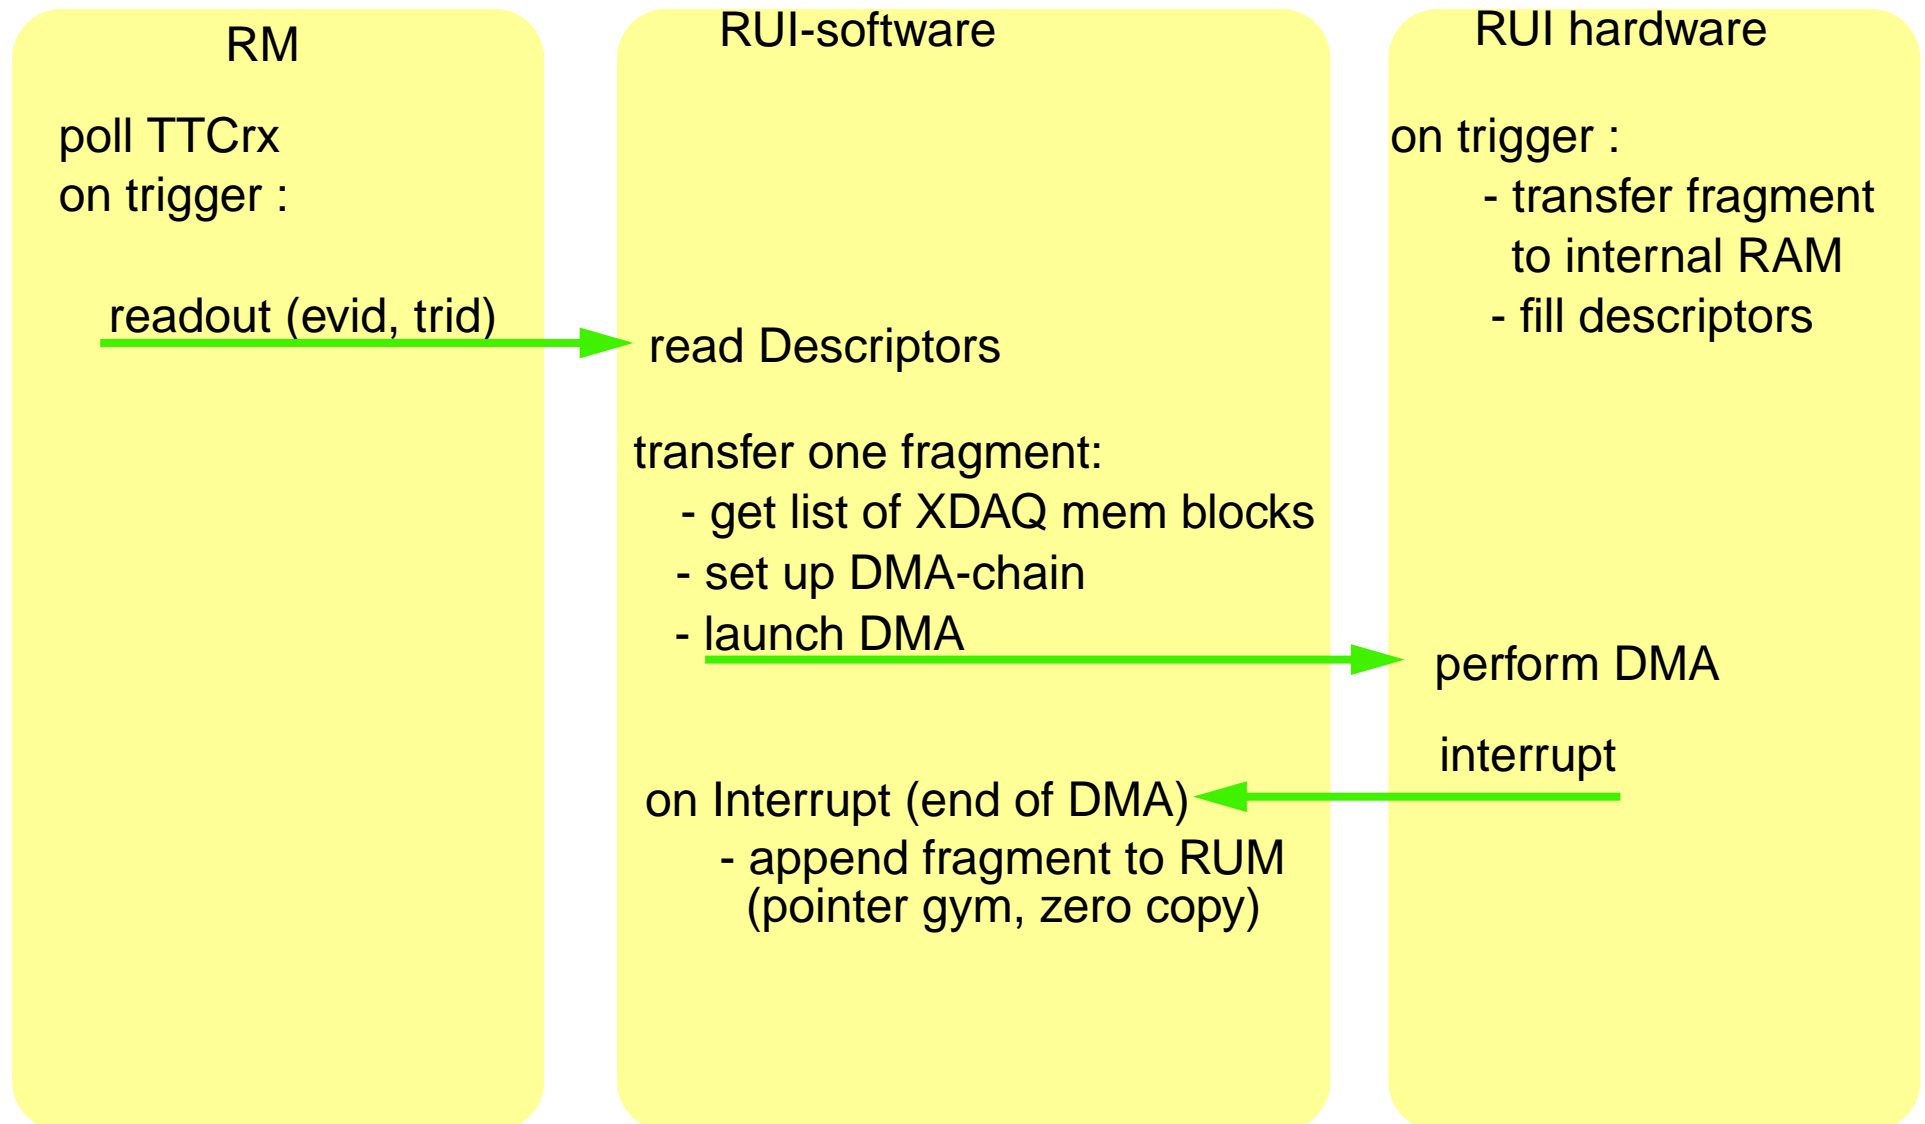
RM

poll TTCrx
on trigger :

readout (evid, trid)

RUI-software

read Descriptors

transfer one fragment:
- get list of XDAQ mem blocks
- set up DMA-chain
- launch DMA

on Interrupt (end of DMA)
- append fragment to RUM (pointer gym, zero copy)

RUI hardware

on trigger :
- transfer fragment to internal RAM
- fill descriptors

perform DMA

interrupt